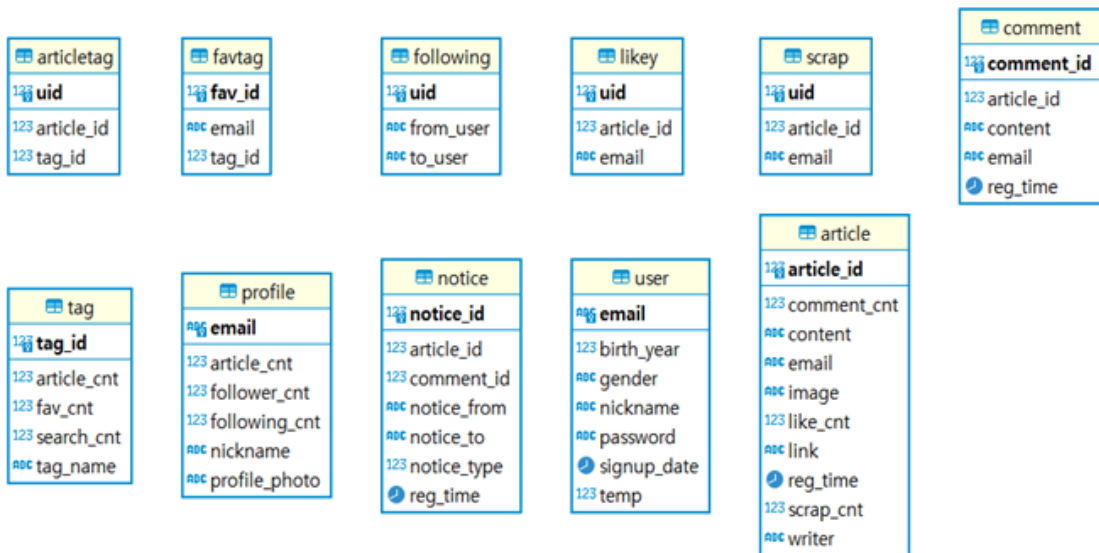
articletag
123 uid
123 article_id
123 tag_id

favtag
123 fav_id
ABC email
123 tag_id

following
123 uid
ABC from_user
ABC to_user

likey
123 uid
123 article_id
ABC email

scrap
123 uid
123 article_id
ABC email

comment
123 comment_id
123 article_id
ABC content
ABC email
reg_time

tag
123 tag_id
123 article_cnt
123 fav_cnt
123 search_cnt
ABC tag_name

profile
ABC email
123 article_cnt
123 follower_cnt
123 following_cnt
ABC nickname
ABC profile_photo

notice
123 notice_id
123 article_id
123 comment_id
ABC notice_from
ABC notice_to
123 notice_type
reg_time

user
ABC email
123 birth_year
ABC gender
ABC nickname
ABC password
signup_date
123 temp

article
123 article_id
123 comment_cnt
ABC content
ABC email
ABC image
123 like_cnt
ABC link
reg_time
123 scrap_cnt
ABC writer